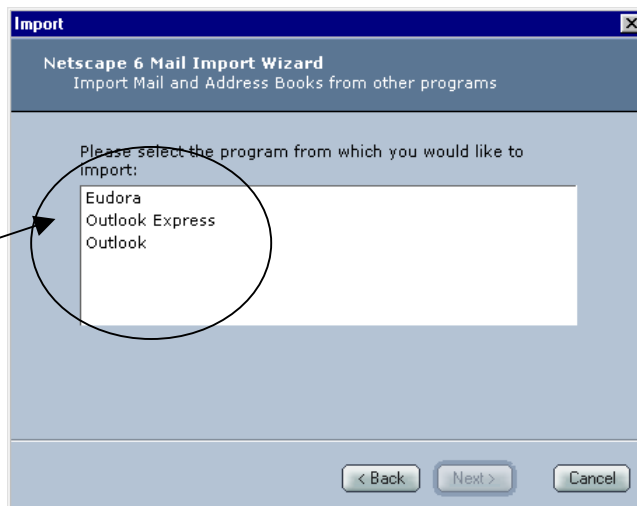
Import

Netscape 6 Mail Import Wizard
Import Mail and Address Books from other programs

Please select the program from which you would like to import:

Eudora
Outlook Express
Outlook

< Back
Next >
Cancel